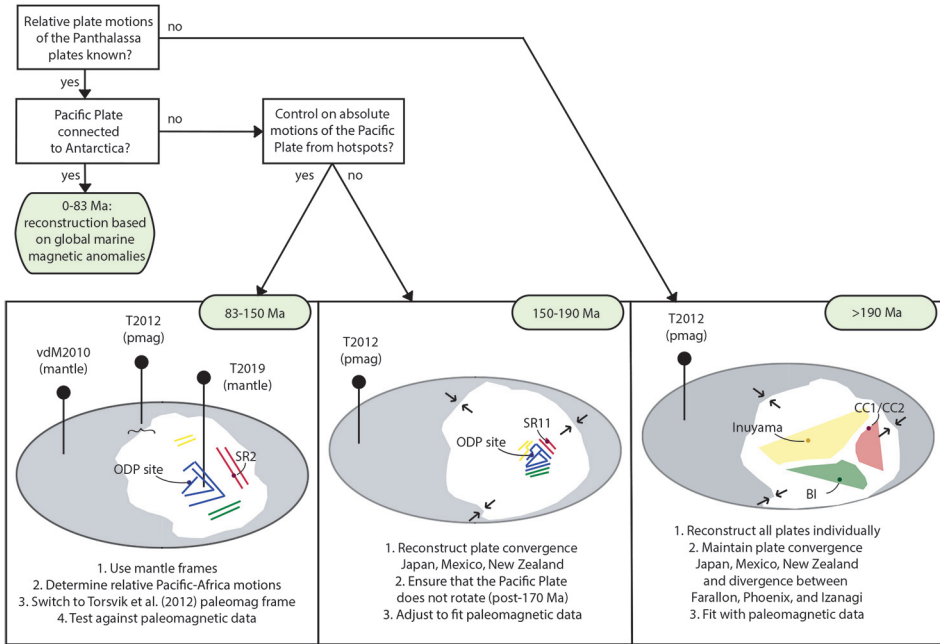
Relative plate motions of the Panthalassa plates known?

no

yes

Pacific Plate connected to Antarctica?

no

Control on absolute motions of the Pacific Plate from hotspots?

yes

0-83 Ma: reconstruction based on global marine magnetic anomalies

yes

no

83-150 Ma

T2012 (pmag)

vdM2010 (mantle)

T2019 (mantle)

ODP site

SR2

1. Use mantle frames
2. Determine relative Pacific-Africa motions
3. Switch to Torsvik et al. (2012) paleomag frame
4. Test against paleomagnetic data

150-190 Ma

T2012 (pmag)

SR11

ODP site

1. Reconstruct plate convergence Japan, Mexico, New Zealand
2. Ensure that the Pacific Plate does not rotate (post-170 Ma)
3. Adjust to fit paleomagnetic data

>190 Ma

T2012 (pmag)

Inuyama

CC1/CC2

BI

1. Reconstruct all plates individually
2. Maintain plate convergence Japan, Mexico, New Zealand and divergence between Farallon, Phoenix, and Izanagi
3. Fit with paleomagnetic data